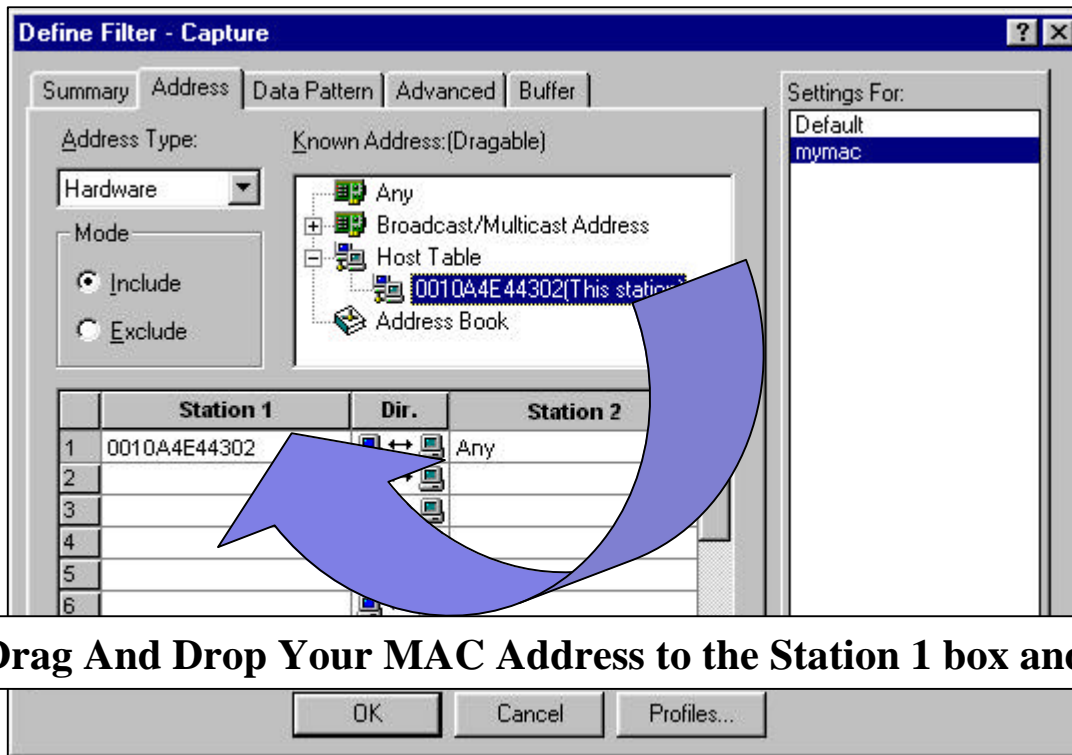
Define Filter - Capture

? X

Summary | Address | Data Pattern | Advanced | Buffer

Address Type:

Hardware

Mode

Include

Exclude

Known Address:(Dragable)

Any

Broadcast/Multicast Address

Host Table

0010A4E44302(This station)

Address Book

Settings For:

Default

mymac

| | Station 1 | Dir. | Station 2 |
|---|---|---|---|
| 1 | 0010A4E44302 | ↔ | Any |
| 2 | | ↔ | |
| 3 | | | |
| 4 | | | |
| 5 | | | |
| 6 | | | |

Drag And Drop Your MAC Address to the Station 1 box and

OK Cancel Profiles...